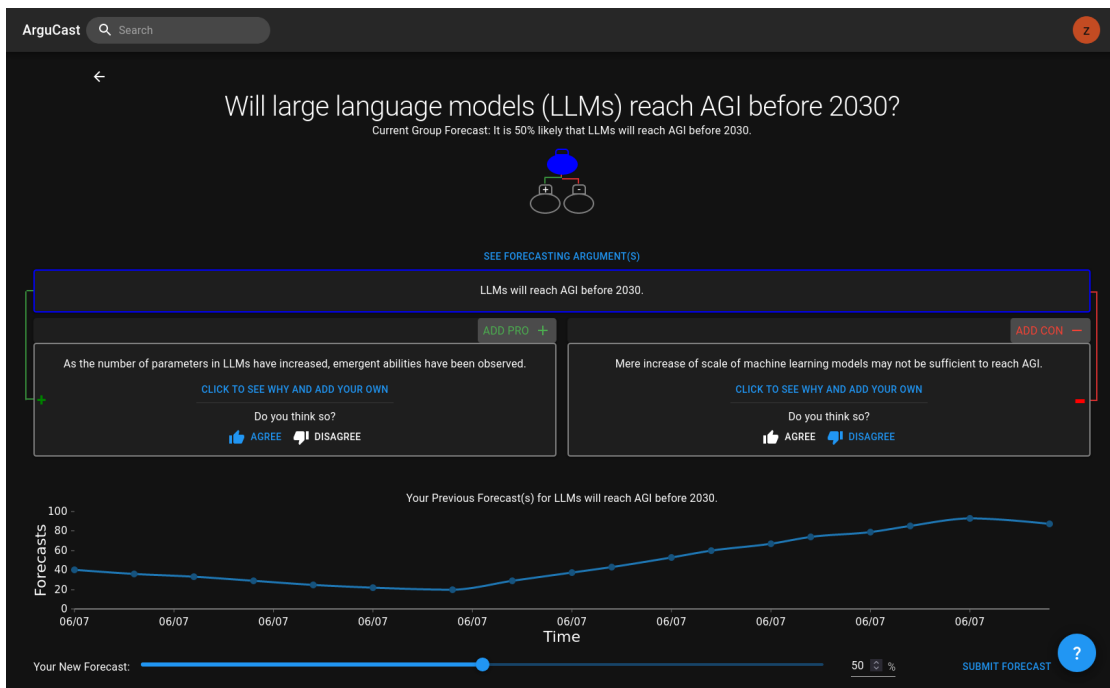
ArguCast Search

Z

Will large language models (LLMs) reach AGI before 2030?

Current Group Forecast: It is 50% likely that LLMs will reach AGI before 2030.

+ -

SEE FORECASTING ARGUMENT(S)

LLMs will reach AGI before 2030.

ADD PRO +

ADD CON —

As the number of parameters in LLMs have increased, emergent abilities have been observed.

CLICK TO SEE WHY AND ADD YOUR OWN

Do you think so?

AGREE DISAGREE

Mere increase of scale of machine learning models may not be sufficient to reach AGI.

CLICK TO SEE WHY AND ADD YOUR OWN

Do you think so?

AGREE DISAGREE

Your Previous Forecast(s) for LLMs will reach AGI before 2030.

Forecasts

100
80
60
40
20
0

06/07 06/07 06/07 06/07 06/07 06/07 06/07 06/07 06/07 06/07 06/07

Time

Your New Forecast:

50 %

SUBMIT FORECAST

?